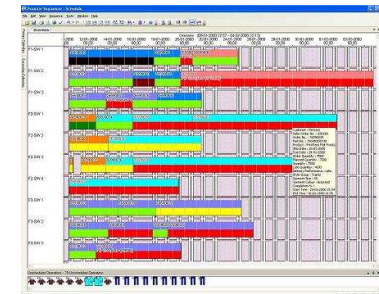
Preactor Sequencer - Schedule

File Edit View Sequence Tools Window Help

Gantt Chart

F1-SH 1

F1-SH 2

F1-SH 3

F2-SH 1

F2-SH 2

F2-SH 3

F3-SH 1

F3-SH 2

F3-SH 3

F4-SH 1

F4-SH 2

F4-SH 3

Unscheduled Operations